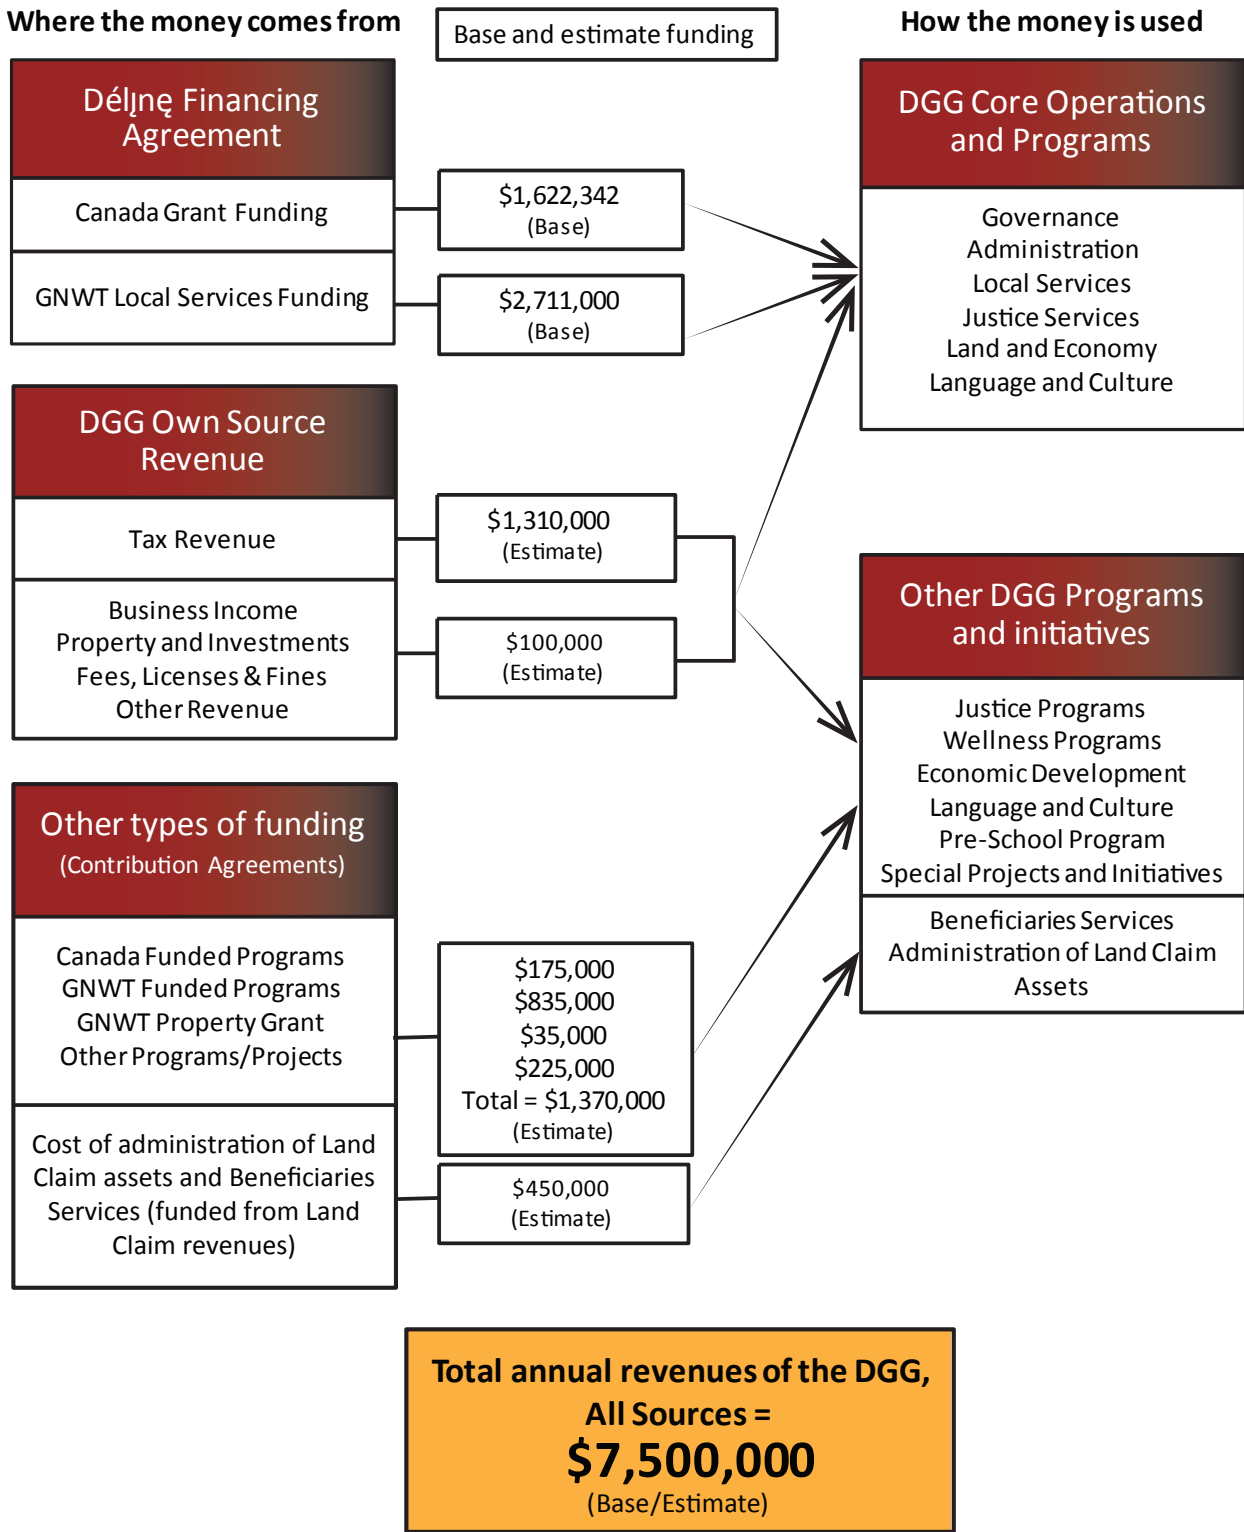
Where the money comes from

Base and estimate funding

How the money is used

Déljnę Financing Agreement

Canada Grant Funding

GNWT Local Services Funding

$1,622,342
(Base)

$2,711,000
(Base)

DGG Core Operations and Programs

Governance
Administration
Local Services
Justice Services
Land and Economy
Language and Culture

DGG Own Source Revenue

Tax Revenue

Business Income
Property and Investments
Fees, Licenses & Fines
Other Revenue

$1,310,000
(Estimate)

$100,000
(Estimate)

Other DGG Programs and initiatives

Justice Programs
Wellness Programs
Economic Development
Language and Culture
Pre-School Program
Special Projects and Initiatives

Beneficiaries Services
Administration of Land Claim Assets

Other types of funding
(Contribution Agreements)

Canada Funded Programs
GNWT Funded Programs
GNWT Property Grant
Other Programs/Projects

$175,000
$835,000
$35,000
$225,000
Total = $1,370,000
(Estimate)

Cost of administration of Land Claim assets and Beneficiaries Services (funded from Land Claim revenues)

$450,000
(Estimate)

Total annual revenues of the DGG,
All Sources =
$7,500,000
(Base/Estimate)